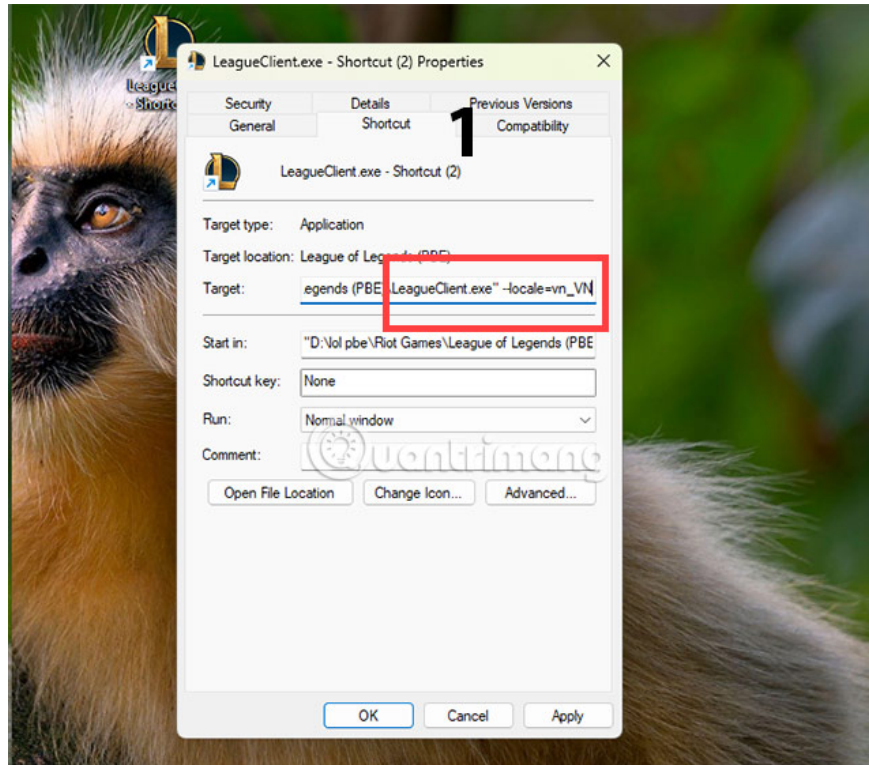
LeagueClient.exe - Shortcut (2) Properties

Security
Details
Previous Versions
General
Shortcut
Compatibility

1

LeagueClient.exe - Shortcut (2)

Target type: Application

Target location: League of Legends (PBE)

Target: .egends (PBE)\LeagueClient.exe" --locale=vn_VN

Start in: "D:\lol pbe\Riot Games\League of Legends (PBE

Shortcut key: None

Run: Normal window

Comment:

Open File Location
Change Icon...
Advanced...

quantrimang

OK
Cancel
Apply